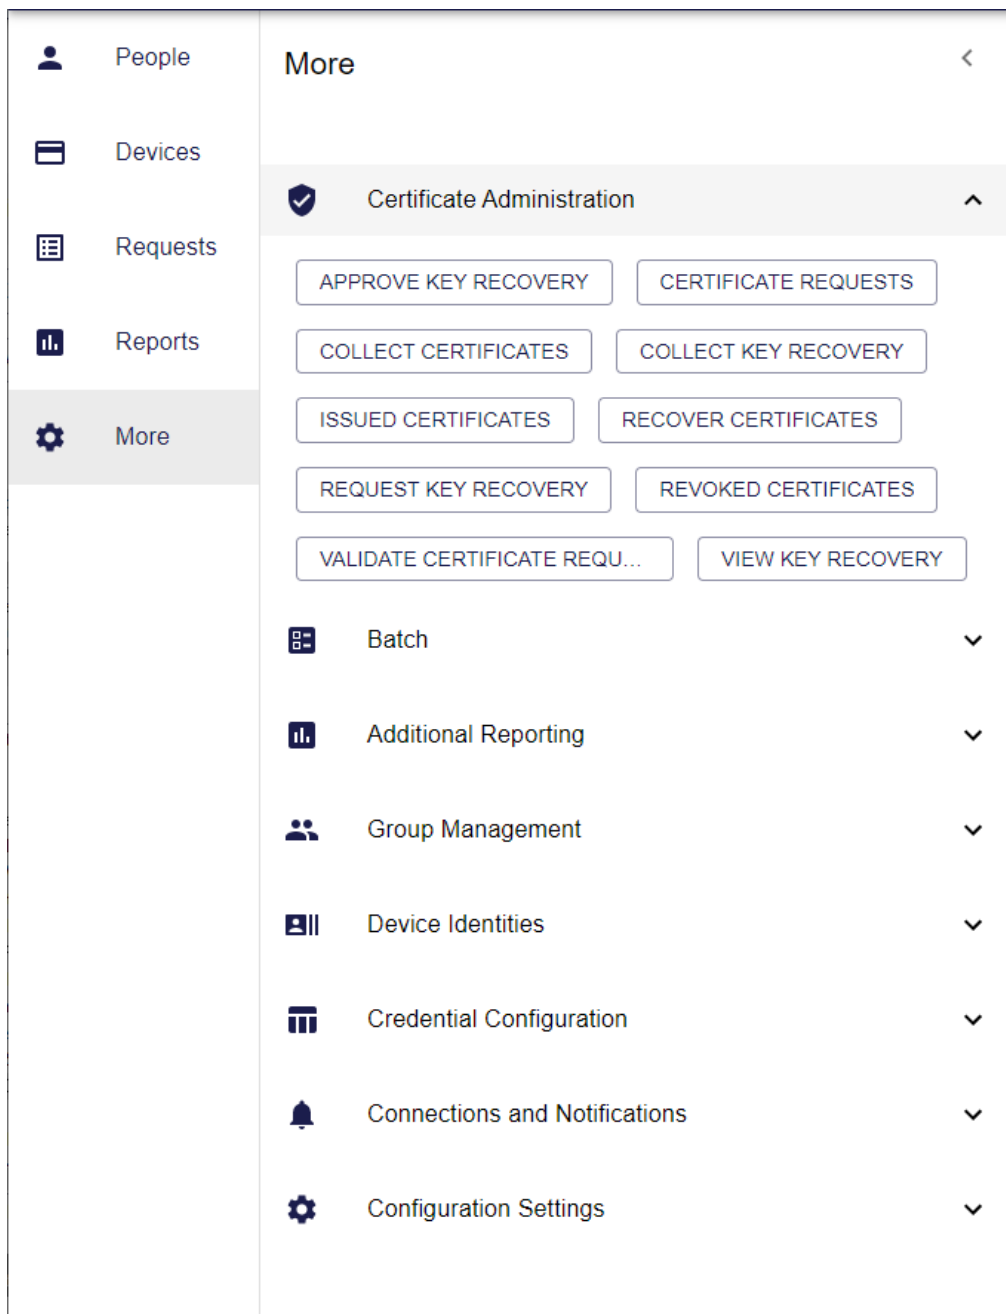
People

Devices

Requests

Reports

More

More

Certificate Administration

APPROVE KEY RECOVERY
CERTIFICATE REQUESTS
COLLECT CERTIFICATES
COLLECT KEY RECOVERY
ISSUED CERTIFICATES
RECOVER CERTIFICATES
REQUEST KEY RECOVERY
REVOKED CERTIFICATES
VALIDATE CERTIFICATE REQU...
VIEW KEY RECOVERY

Batch

Additional Reporting

Group Management

Device Identities

Credential Configuration

Connections and Notifications

Configuration Settings